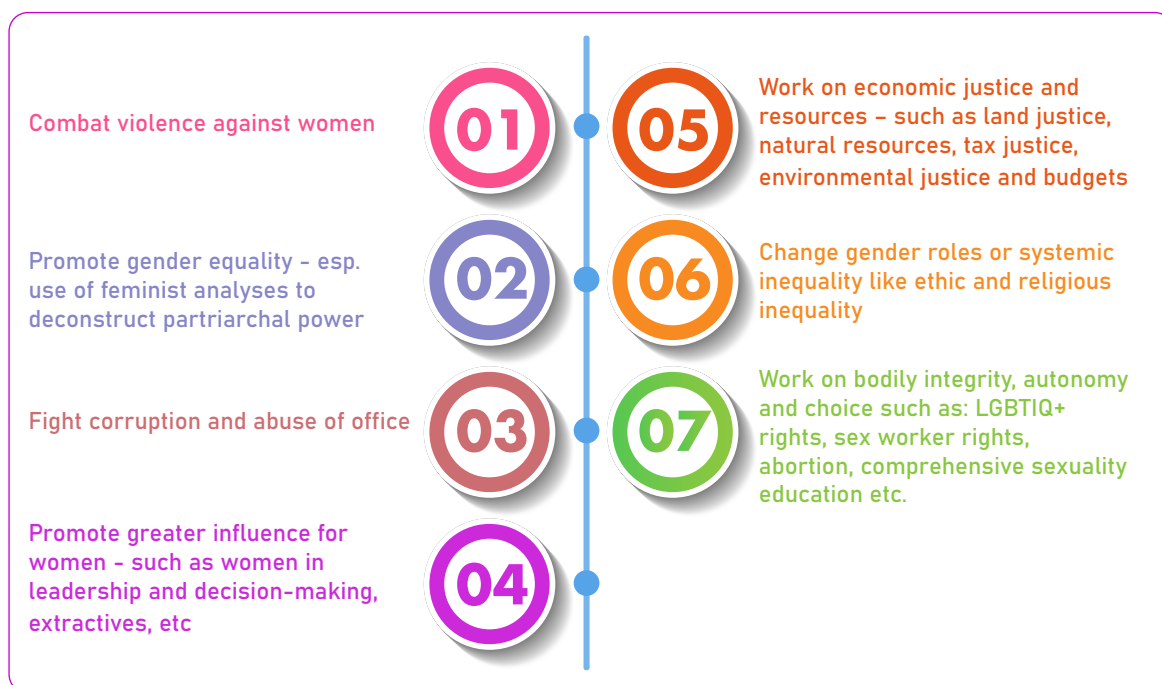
Combat violence against women

01

Promote gender equality - esp. use of feminist analyses to deconstruct partriarchal power

02

Fight corruption and abuse of office

03

Promote greater influence for women - such as women in leadership and decision-making, extractives, etc

04

05

Work on economic justice and resources – such as land justice, natural resources, tax justice, environmental justice and budgets

06

Change gender roles or systemic inequality like ethic and religious inequality

07

Work on bodily integrity, autonomy and choice such as: LGBTIQ+ rights, sex worker rights, abortion, comprehensive sexuality education etc.